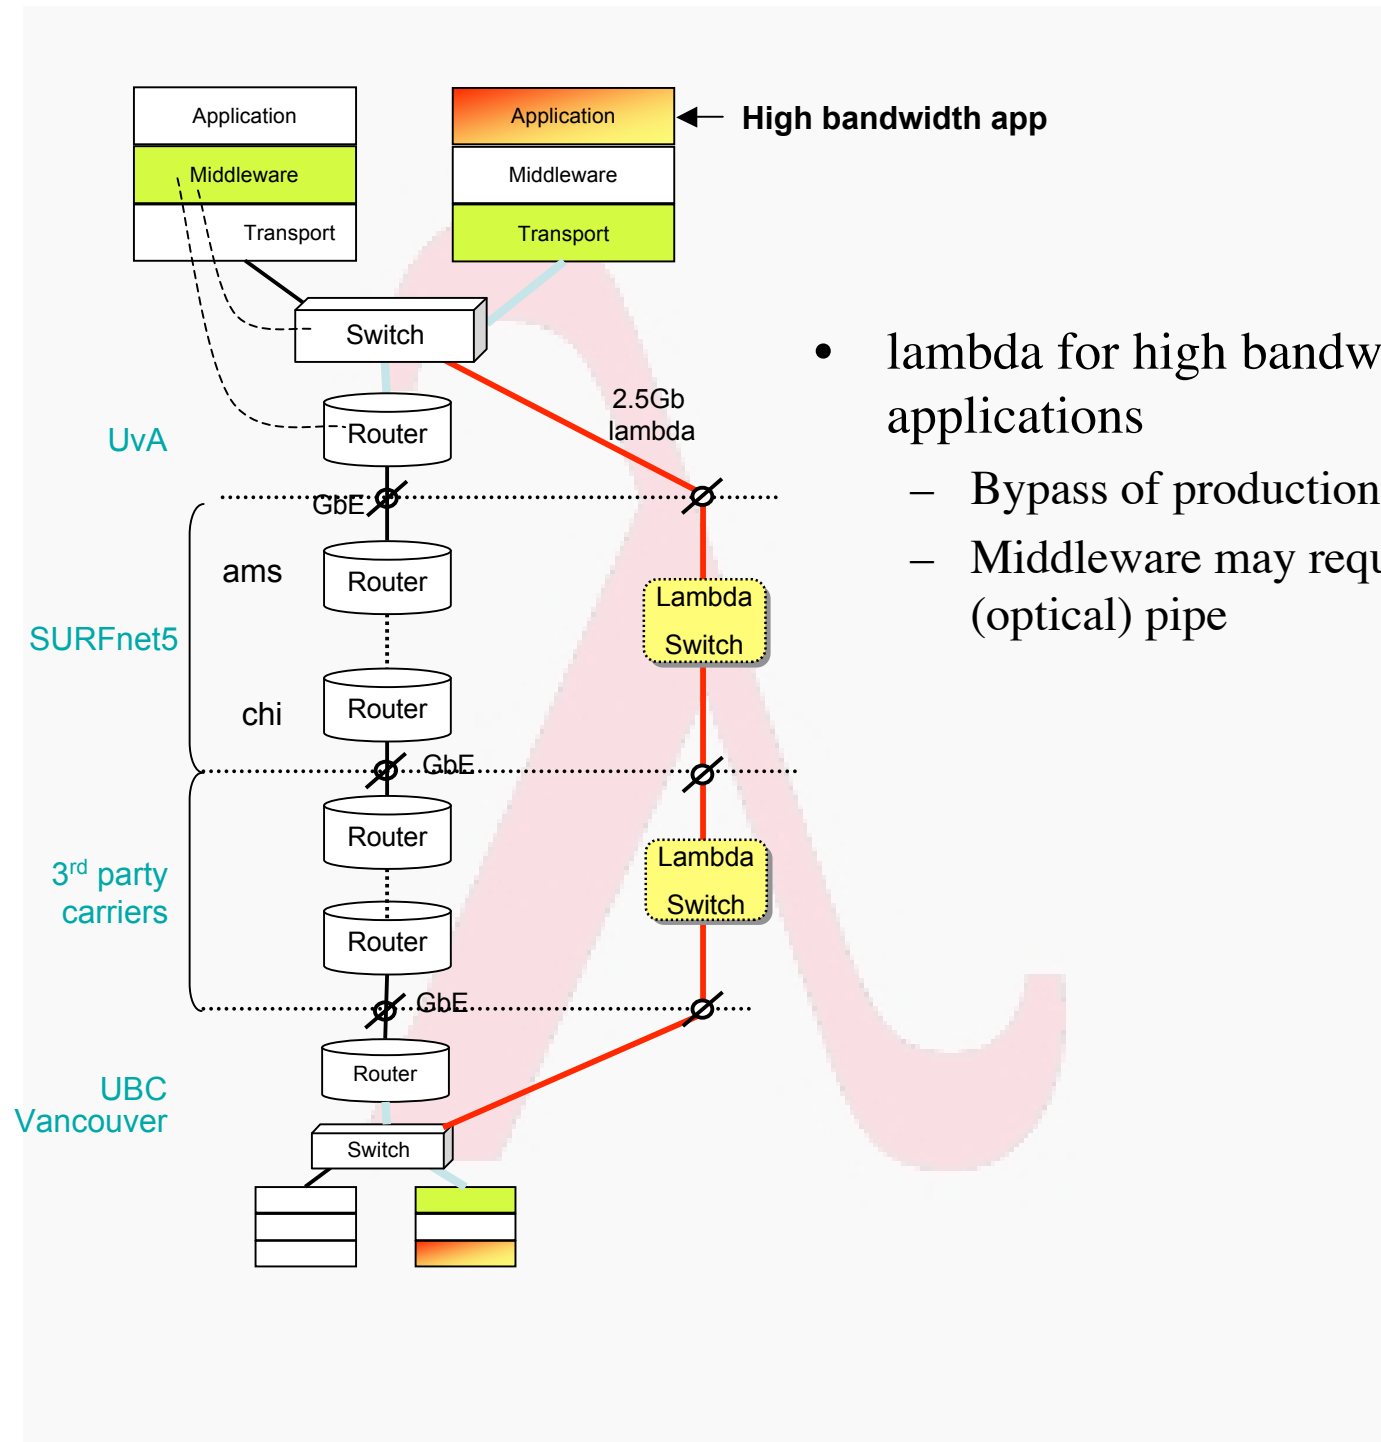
Application
Middleware
Transport

Application
Middleware
Transport

High bandwidth app

Switch

UvA

Router

2.5Gb lambda

GbE

SURFnet5

ams

Router

chi

Router

Lambda Switch

GbE

3rd party carriers

Router

Router

Lambda Switch

GbE

UBC Vancouver

Router

Switch

• lambda for high bandw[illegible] applications

– Bypass of production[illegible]

– Middleware may requ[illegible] (optical) pipe